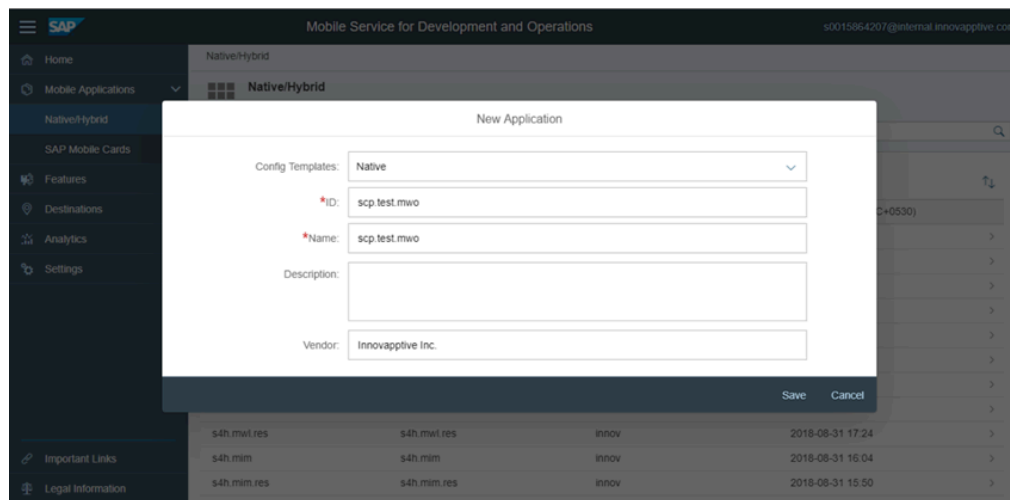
SAP

Mobile Service for Development and Operations

s0015864207@internal.innovapptive.co

Home

Mobile Applications

Native/Hybrid

SAP Mobile Cards

Features

Destinations

Analytics

Settings

Important Links

Legal Information

Native/Hybrid

Native/Hybrid

New Application

Config Templates: Native

*ID: scp.test.mwo

*Name: scp.test.mwo

Description:

Vendor: Innovapptive Inc.

Save Cancel

C+0530)

| s4h.mwl.res | s4h.mwl.res | innov | 2018-08-31 17:24 |
|---|---|---|---|
| s4h.mim | s4h.mim | innov | 2018-08-31 16:04 |
| s4h.mim.res | s4h.mim.res | innov | 2018-08-31 15:50 |